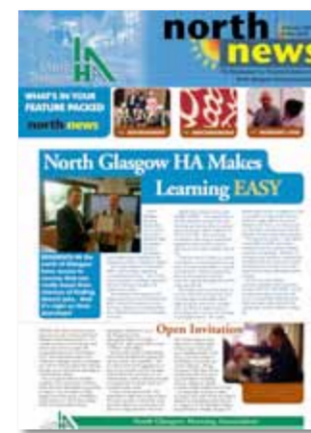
HA

north news

WHAT'S IN YOUR FEATURE PACKED north news

North Glasgow HA Makes Learning EASY

RESIDENTS IN the north of Glasgow have access to courses that can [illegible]

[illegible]

Open Invitation

North Glasgow Housing Association